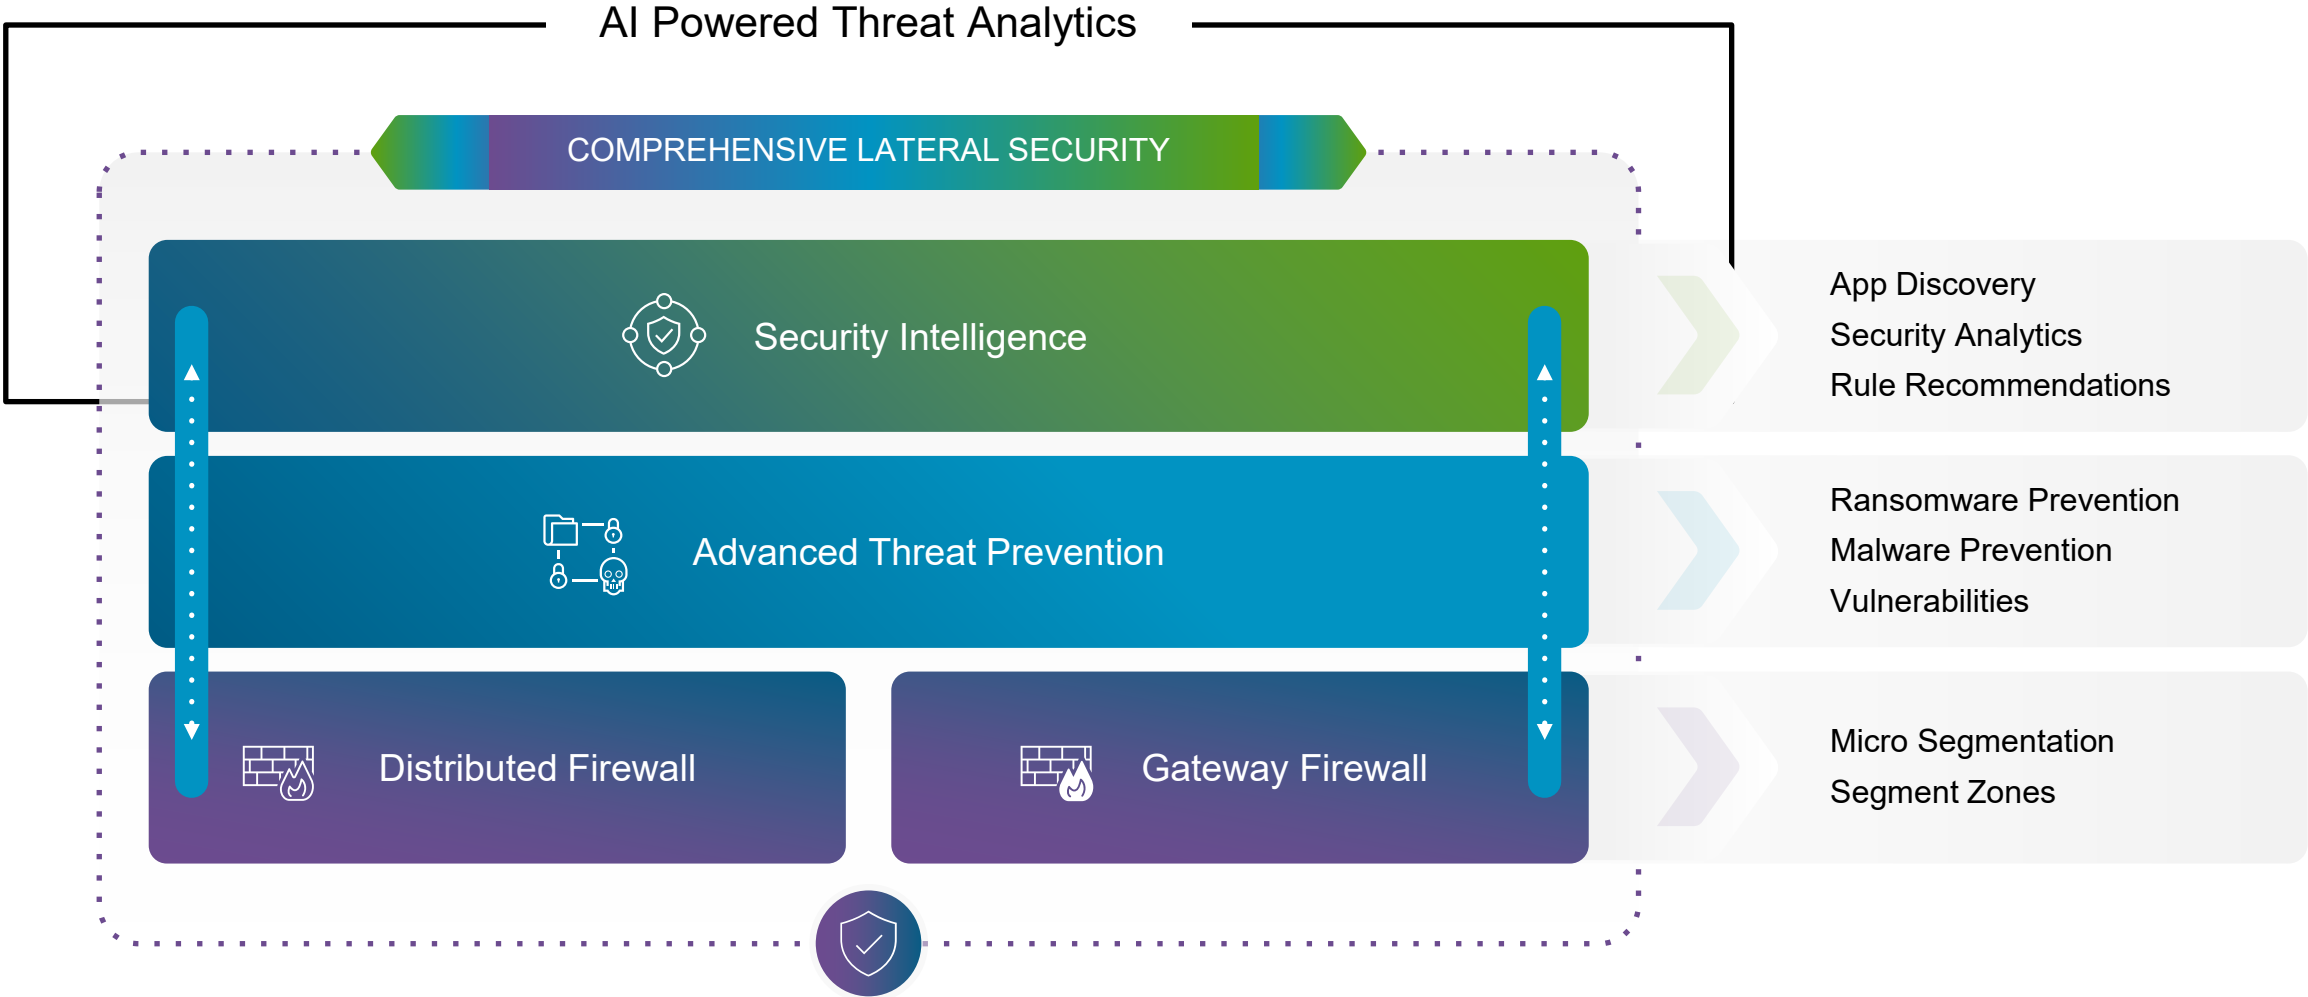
AI Powered Threat Analytics

COMPREHENSIVE LATERAL SECURITY

Security Intelligence

Advanced Threat Prevention

Distributed Firewall

Gateway Firewall

App Discovery
Security Analytics
Rule Recommendations

Ransomware Prevention
Malware Prevention
Vulnerabilities

Micro Segmentation
Segment Zones